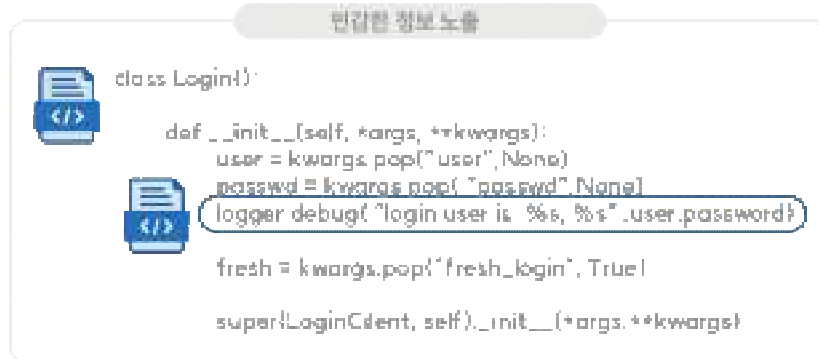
민감한 정보 노출

class Login():

def __init__(self, *args, **kwargs):
user = kwargs.pop("user",None)
passwd = kwargs.pop( "passwd",None)
logger.debug( "login user is %s, %s" ,user,password)

fresh = kwargs.pop('fresh_login', True)

super(LoginClient, self).__init__(*args,**kwargs)